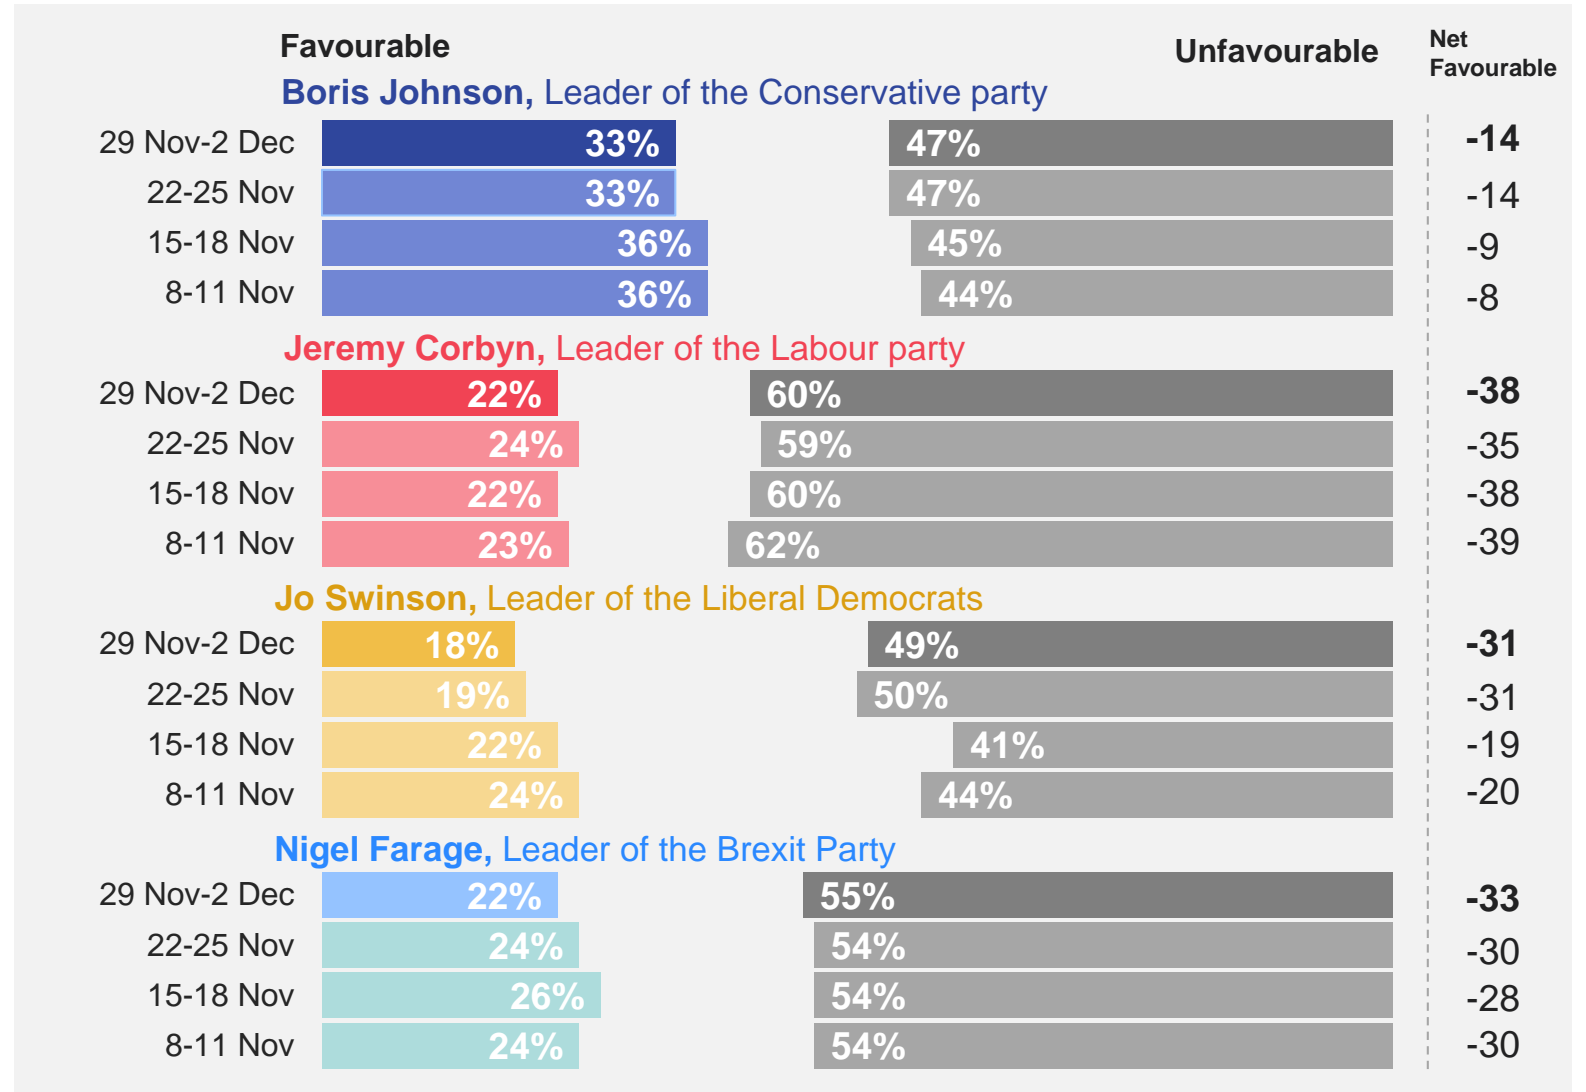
Favourable

Unfavourable

Net Favourable

Boris Johnson, Leader of the Conservative party

| | Favourable | Unfavourable | Net Favourable |
|---|---|---|---|
| 29 Nov-2 Dec | 33% | 47% | -14 |
| 22-25 Nov | 33% | 47% | -14 |
| 15-18 Nov | 36% | 45% | -9 |
| 8-11 Nov | 36% | 44% | -8 |

Jeremy Corbyn, Leader of the Labour party

| | Favourable | Unfavourable | Net Favourable |
|---|---|---|---|
| 29 Nov-2 Dec | 22% | 60% | -38 |
| 22-25 Nov | 24% | 59% | -35 |
| 15-18 Nov | 22% | 60% | -38 |
| 8-11 Nov | 23% | 62% | -39 |

Jo Swinson, Leader of the Liberal Democrats

| | Favourable | Unfavourable | Net Favourable |
|---|---|---|---|
| 29 Nov-2 Dec | 18% | 49% | -31 |
| 22-25 Nov | 19% | 50% | -31 |
| 15-18 Nov | 22% | 41% | -19 |
| 8-11 Nov | 24% | 44% | -20 |

Nigel Farage, Leader of the Brexit Party

| | Favourable | Unfavourable | Net Favourable |
|---|---|---|---|
| 29 Nov-2 Dec | 22% | 55% | -33 |
| 22-25 Nov | 24% | 54% | -30 |
| 15-18 Nov | 26% | 54% | -28 |
| 8-11 Nov | 24% | 54% | -30 |